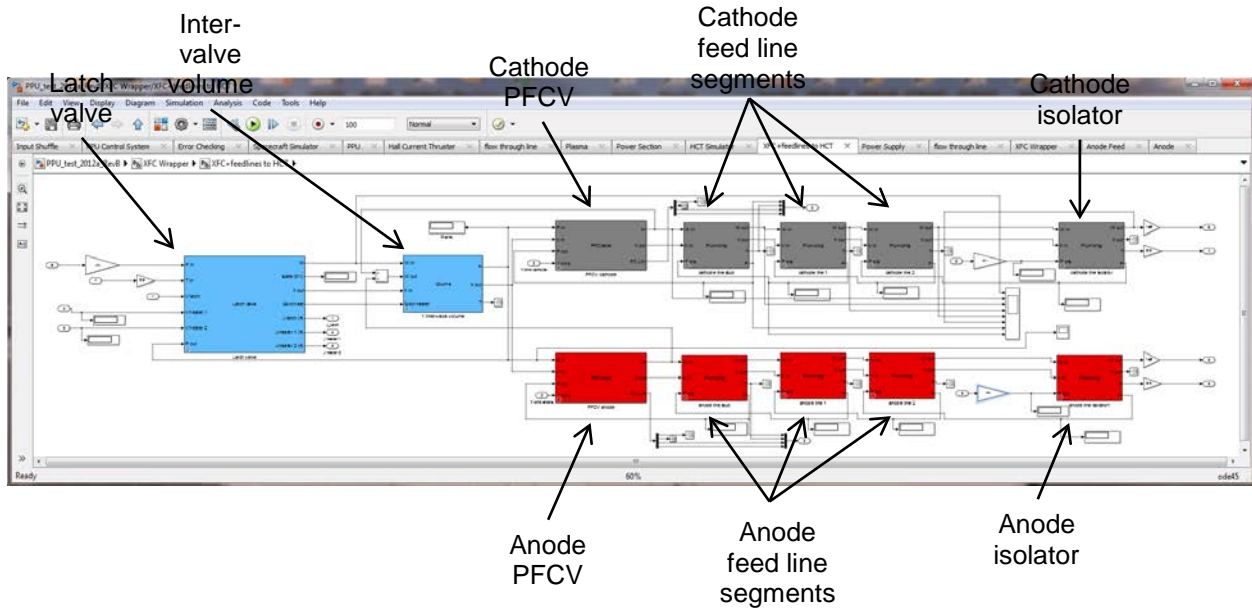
Inter-valve volume

Cathode feed line segments

Latch valve

Cathode PFCV

Cathode isolator

PPU_te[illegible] Wrapper/XFC

File Edit View Display Diagram Simulation Analysis Code Tools Help

100

Normal

Input Shuffle | PPU Control System | Error Checking | Spacecraft Simulator | PPU | Hall Current Thruster | flow through line | Plasma | Power Section | HCT Simulator | XFC+feedlines to HCT | Power Supply | flow through line | XFC Wrapper | Anode Feed | Anode

PPU_test_2012a_RevB ▶ XFC Wrapper ▶ XFC+feedlines to HCT ▶

Ready

60%

ode45

Anode PFCV

Anode feed line segments

Anode isolator